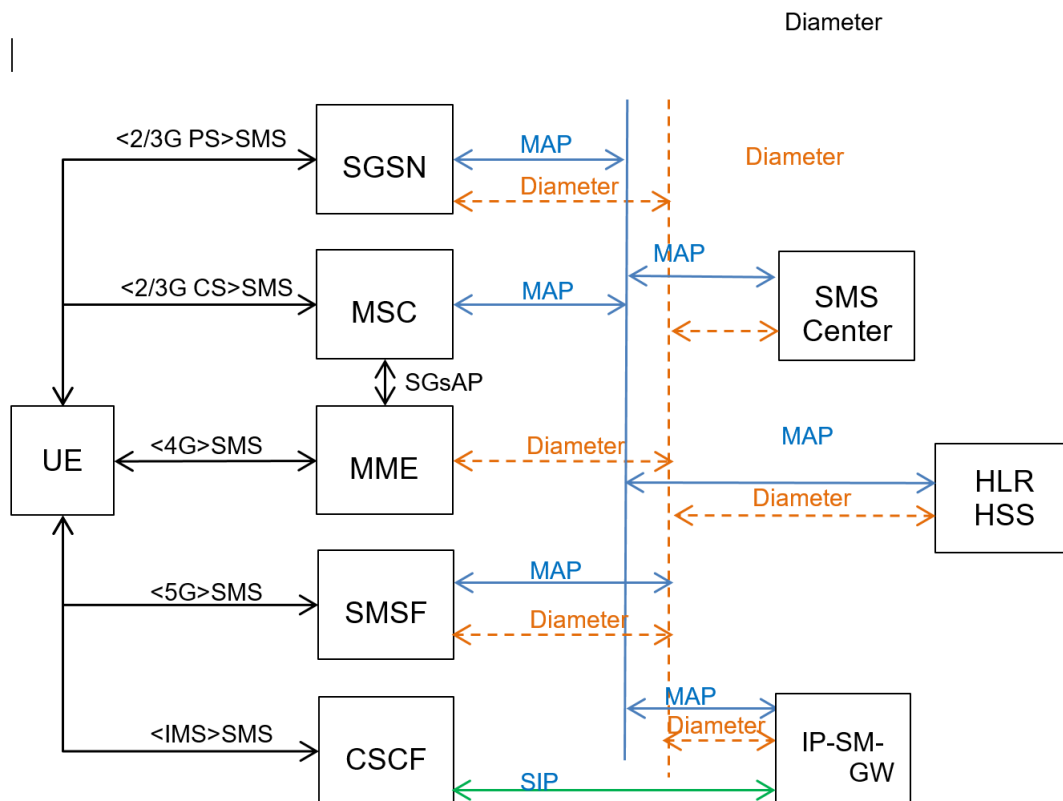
Diameter

<2/3G PS>SMS
SGSN
MAP
Diameter
Diameter

<2/3G CS>SMS
MSC
MAP
MAP
SMS Center

SGsAP

UE
<4G>SMS
MME
Diameter
MAP
HLR HSS
Diameter

<5G>SMS
SMSF
MAP
Diameter

<IMS>SMS
CSCF
MAP
Diameter
IP-SM-GW
SIP